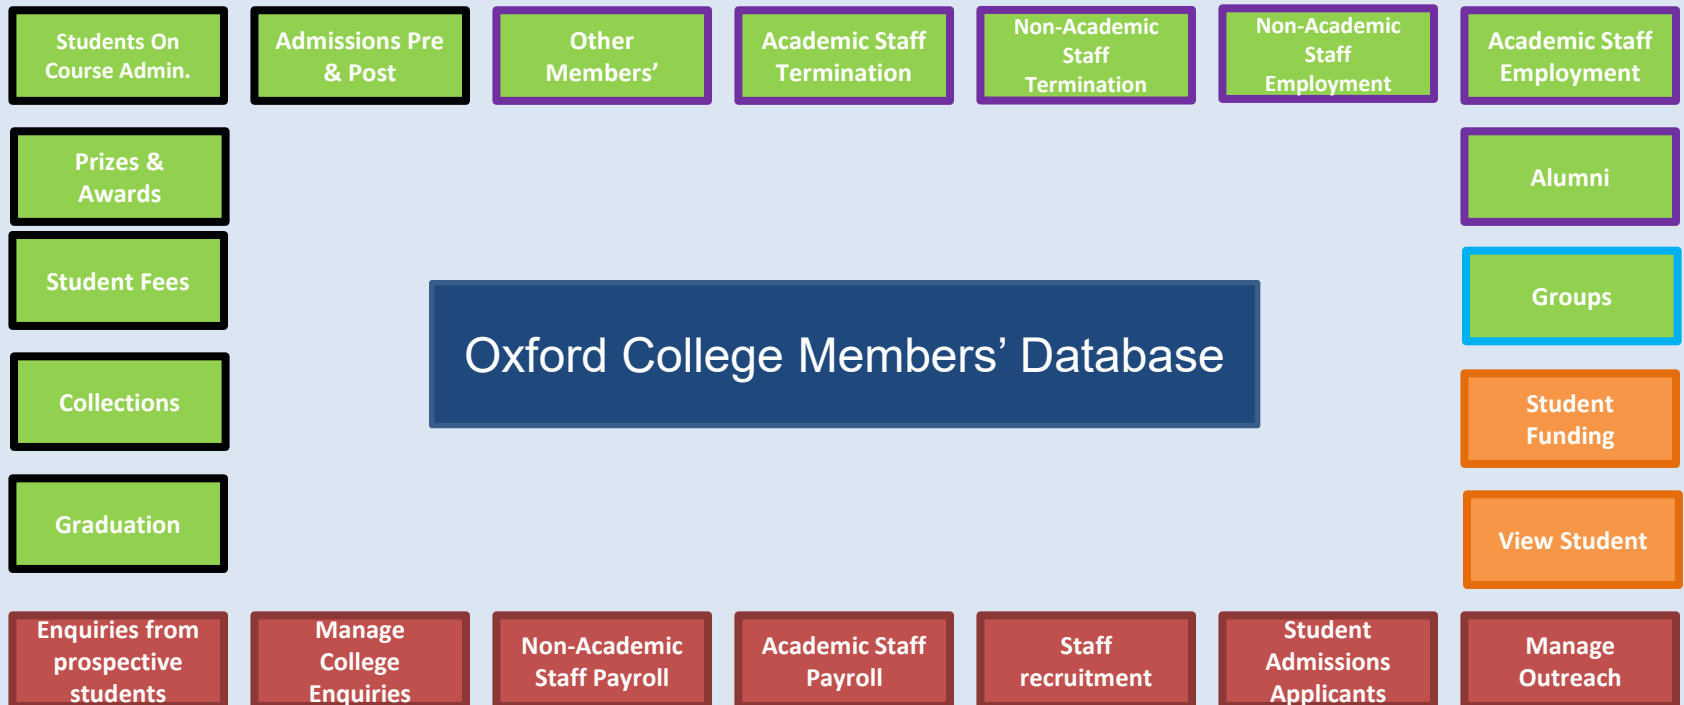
Students On Course Admin.

Admissions Pre & Post

Other Members’

Academic Staff Termination

Non-Academic Staff Termination

Non-Academic Staff Employment

Academic Staff Employment

Prizes & Awards

Alumni

Student Fees

Groups

Oxford College Members’ Database

Collections

Student Funding

Graduation

View Student

Enquiries from prospective students

Manage College Enquiries

Non-Academic Staff Payroll

Academic Staff Payroll

Staff recruitment

Student Admissions Applicants

Manage Outreach